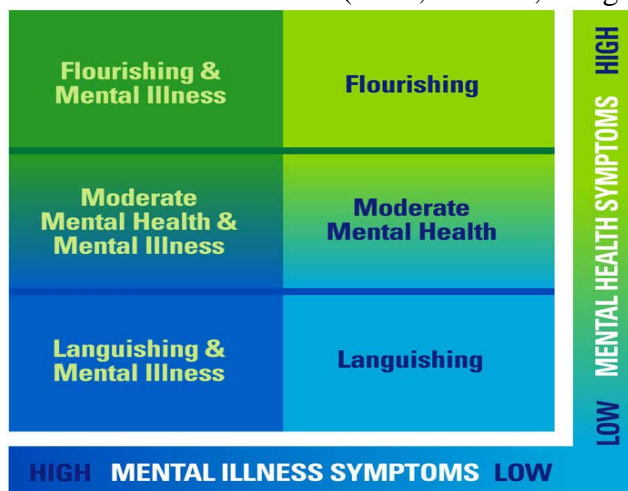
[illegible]

Flourishing & Mental Illness

Flourishing

Moderate Mental Health & Mental Illness

Moderate Mental Health

Languishing & Mental Illness

Languishing

HIGH MENTAL HEALTH SYMPTOMS LOW

HIGH MENTAL ILLNESS SYMPTOMS LOW